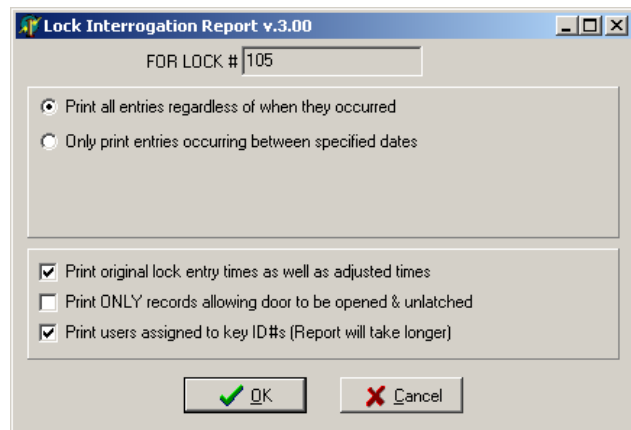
Lock Interrogation Report v.3.00

FOR LOCK # 105

Print all entries regardless of when they occurred

Only print entries occurring between specified dates

Print original lock entry times as well as adjusted times

Print ONLY records allowing door to be opened & unlatched

Print users assigned to key ID#s (Report will take longer)

OK

Cancel